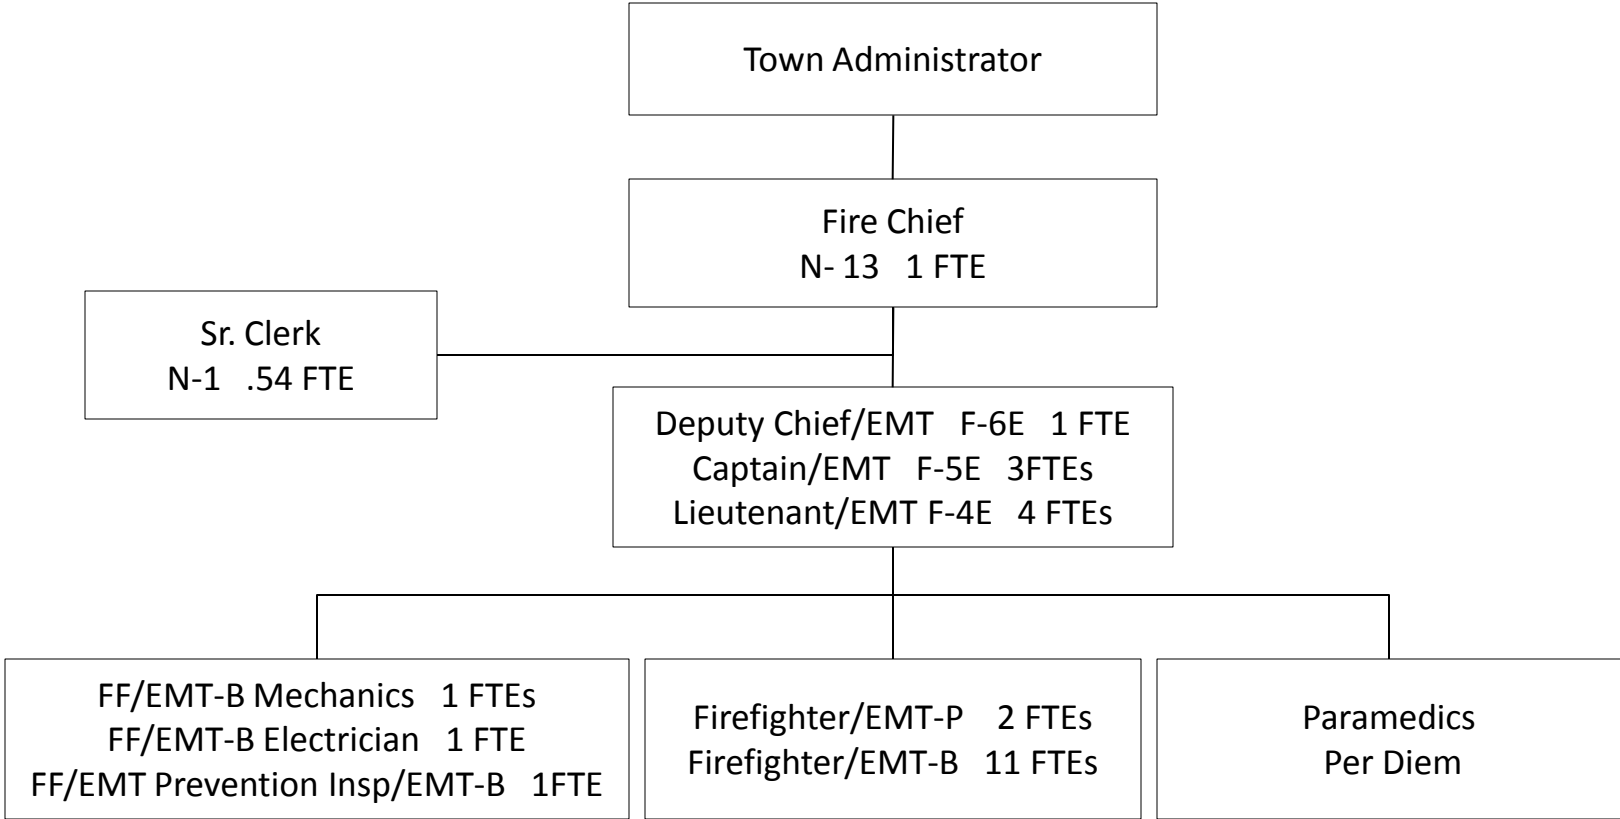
Town Administrator

Fire Chief
N- 13 1 FTE

Sr. Clerk
N-1 .54 FTE

Deputy Chief/EMT F-6E 1 FTE
Captain/EMT F-5E 3FTEs
Lieutenant/EMT F-4E 4 FTEs

FF/EMT-B Mechanics 1 FTEs
FF/EMT-B Electrician 1 FTE
FF/EMT Prevention Insp/EMT-B 1FTE

Firefighter/EMT-P 2 FTEs
Firefighter/EMT-B 11 FTEs

Paramedics
Per Diem